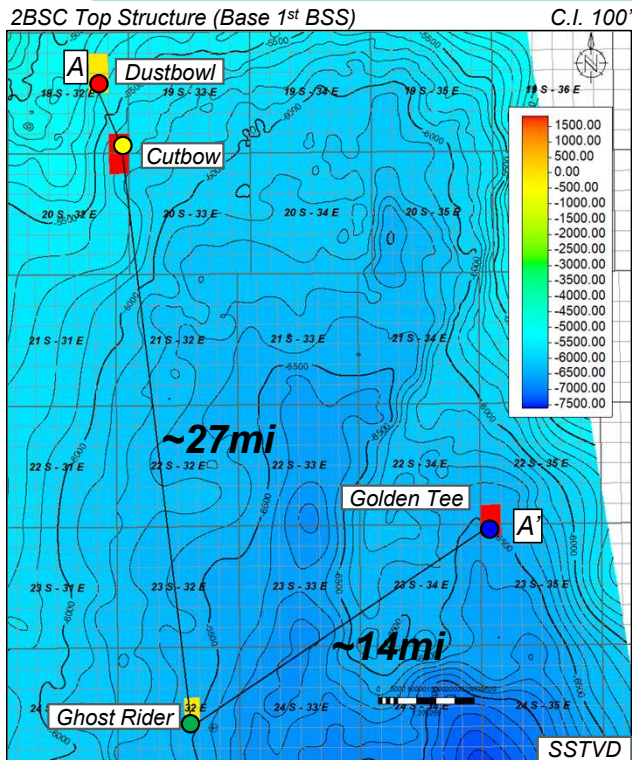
2BSC Top Structure (Base 1st BSS)

C.I. 100'

A

Dustbowl

19 S - 32 E

19 S - 33 E

19 S - 34 E

19 S - 35 E

19 S - 36 E

-5500

Cutbow

1500.00
1000.00
500.00
0.00
-500.00
-1000.00
-1500.00
-2000.00
-2500.00
-3000.00
-3500.00
-4000.00
-4500.00
-5000.00
-5500.00
-6000.00
-6500.00
-7000.00
-7500.00

20 S - 32 E

20 S - 33 E

20 S - 34 E

20 S - 35 E

21 S - 31 E

21 S - 32 E

21 S - 33 E

21 S - 34 E

-6500

~27mi

22 S - 31 E

22 S - 32 E

22 S - 33 E

22 S - 34 E

22 S - 35 E

Golden Tee

A'

23 S - 31 E

23 S - 32 E

23 S - 33 E

23 S - 34 E

23 S - 35 E

~14mi

Ghost Rider

24 S - 33 E

24 S - 35 E

SSTVD